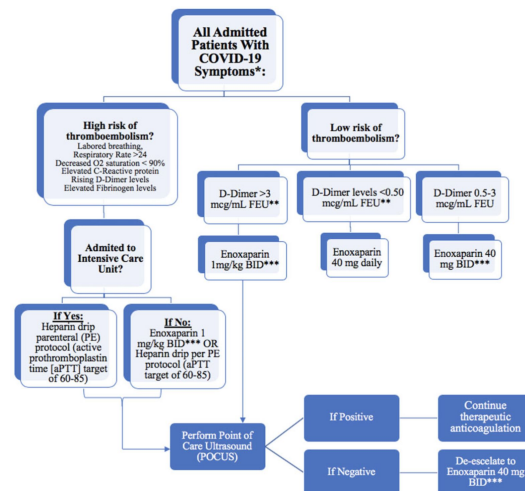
All Admitted Patients With COVID-19 Symptoms*:

High risk of thromboembolism?
Labored breathing,
Respiratory Rate >24
Decreased O2 saturation < 90%
Elevated C-Reactive protein
Rising D-Dimer levels
Elevated Fibrinogen levels

Low risk of thromboembolism?

D-Dimer >3 mcg/mL FEU**

D-Dimer levels <0.50 mcg/mL FEU**

D-Dimer 0.5-3 mcg/mL FEU

Admited to Intensive Care Unit?

Enoxaparin 1mg/kg BID***

Enoxaparin 40 mg daily

Enoxaparin 40 mg BID***

If Yes:
Heparin drip parenteral (PE) protocol (active prothromboplastin time [aPTT] target of 60-85)

If No:
Enoxaparin 1 mg/kg BID*** OR Heparin drip per PE protocol (aPTT target of 60-85)

Perform Point of Care Ultrasound (POCUS)

If Positive

Continue therapeutic anticoagulation

If Negative

De-escelate to Enoxaparin 40 mg BID***